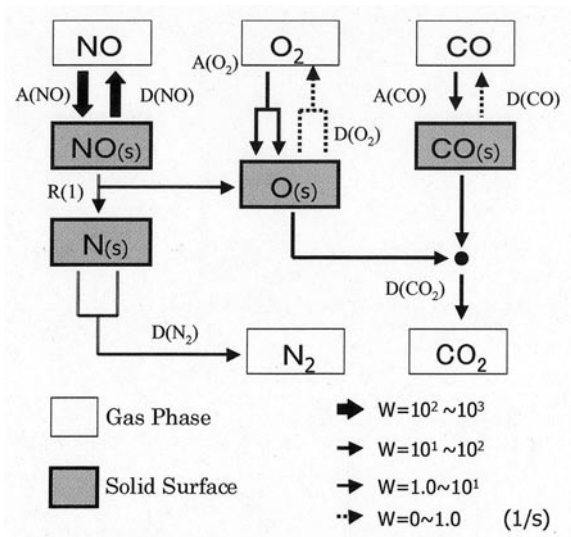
NO

$O_2$

CO

A(NO)

D(NO)

$A(O_2)$

$D(O_2)$

A(CO)

D(CO)

NO(s)

O(s)

CO(s)

R(1)

N(s)

$D(CO_2)$

$D(N_2)$

$N_2$

$CO_2$

Gas Phase

Solid Surface

$W=10^2\sim10^3$

$W=10^1\sim10^2$

$W=1.0\sim10^1$

$W=0\sim1.0$ (1/s)